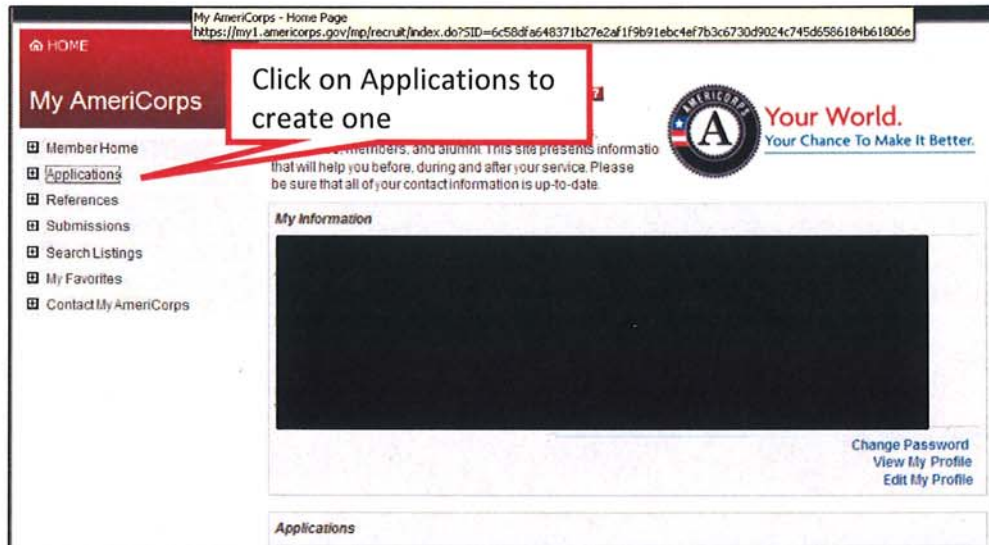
My AmeriCorps - Home Page
https://my1.americorps.gov/mp/recruit/index.do?SID=6c58dfa648371b27e2af1f9b91ebc4ef7b3c6730d9024c745d6586184b61806e

HOME

My AmeriCorps

Click on Applications to create one

Member Home
Applications
References
Submissions
Search Listings
My Favorites
Contact My AmeriCorps

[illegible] members, and alumni. This site presents informatio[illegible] that will help you before, during and after your service. Please be sure that all of your contact information is up-to-date.

AMERICORPS
A

Your World.
Your Chance To Make It Better.

My Information

Change Password
View My Profile
Edit My Profile

Applications